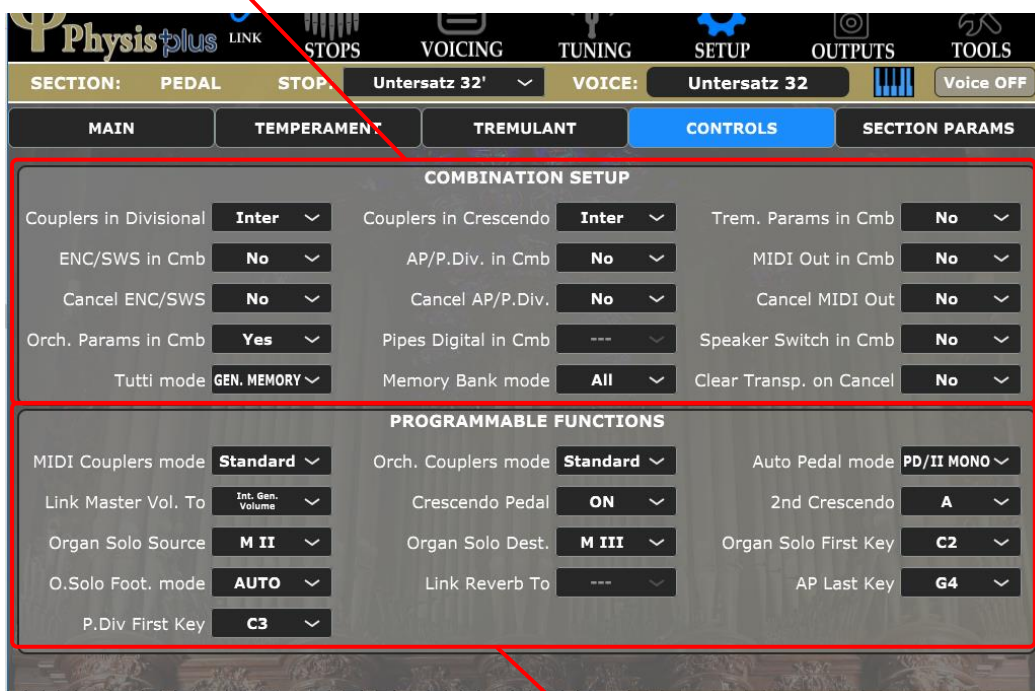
Physis plus LINK STOPS VOICING TUNING SETUP OUTPUTS TOOLS

SECTION: PEDAL STOP: Untersatz 32' VOICE: Untersatz 32 Voice OFF

MAIN TEMPERAMENT TREMULANT CONTROLS SECTION PARAMS

COMBINATION SETUP

| | | | | | |
|---|---|---|---|---|---|
| Couplers in Divisional | Inter | Couplers in Crescendo | Inter | Trem. Params in Cmb | No |
| ENC/SWS in Cmb | No | AP/P.Div. in Cmb | No | MIDI Out in Cmb | No |
| Cancel ENC/SWS | No | Cancel AP/P.Div. | No | Cancel MIDI Out | No |
| Orch. Params in Cmb | Yes | Pipes Digital in Cmb | --- | Speaker Switch in Cmb | No |
| Tutti mode | GEN. MEMORY | Memory Bank mode | All | Clear Transp. on Cancel | No |

PROGRAMMABLE FUNCTIONS

| | | | | | |
|---|---|---|---|---|---|
| MIDI Couplers mode | Standard | Orch. Couplers mode | Standard | Auto Pedal mode | PD/II MONO |
| Link Master Vol. To | Int. Gen. Volume | Crescendo Pedal | ON | 2nd Crescendo | A |
| Organ Solo Source | M II | Organ Solo Dest. | M III | Organ Solo First Key | C2 |
| O.Solo Foot. mode | AUTO | Link Reverb To | --- | AP Last Key | G4 |
| P.Div First Key | C3 | | | | |